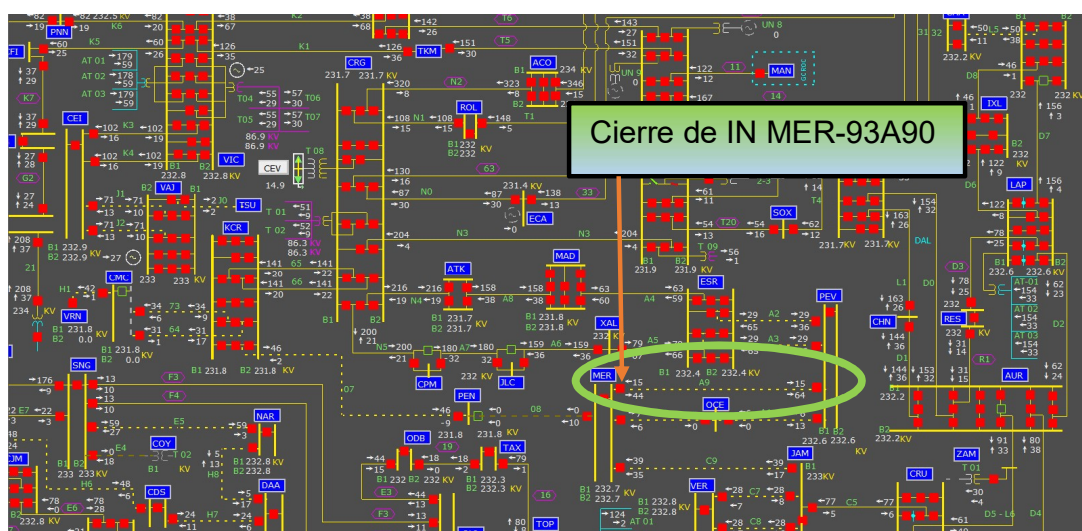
Cierre de IN MER-93A90

PNN
CEI
VIC
CEV
VAJ
ISU
KCR
CML
VRN
SNG
NAR
COY
CDS
DAA
CRG
TKM
ROL
ACO
ECA
ATK
MAD
CPM
JLC
PEN
ODB
TAX
TOP
MAN
ESR
XAL
MER
OCE
JAM
VER
SOX
PEV
CHN
RES
AUR
IXL
LAP
ZAM
CRU

K1
K2
K3
K4
K5
K6
K7
T04
T05
T06
T07
T08
T 01
T 02
N0
N1
N2
N3
N4
N5
A2
A3
A4
A5
A6
A7
A8
A9
C5
C7
C8
C9
E3
E4
E5
E6
E7
F3
F4
H1
H6
H7
H8
D0
D1
D3
D4
D6
D7
D8
L1
R1
AT 01
AT 02
AT 03
AT-01
AT-02
AT-03
DAL
UN 8
UN 9

231.7 KV
232.5 KV
232.8 KV
232.9 KV
231.8 KV
233 KV
86.9 KV
86.3 KV
14.9
234 KV
232.4 KV
232.7 KV
232.6 KV
232.2 KV
233.7 KV
232.3 KV
232.8 KV
231.9 KV
231.7 KV
232 KV
233 KV
232.6 KV
232.2 KV